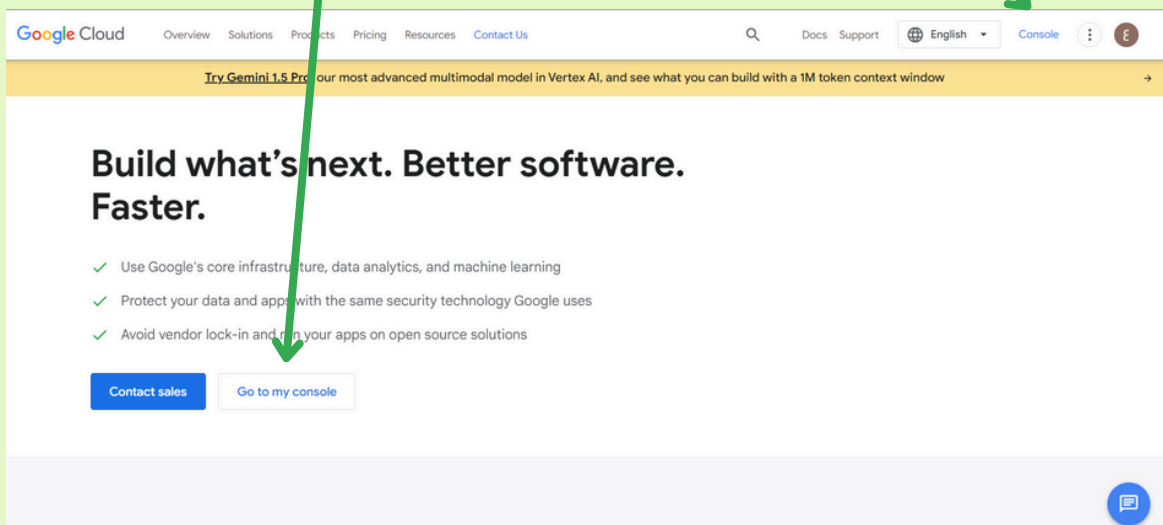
Google Cloud Overview Solutions Products Pricing Resources Contact Us

Docs Support English Console E

Try Gemini 1.5 Pro our most advanced multimodal model in Vertex AI, and see what you can build with a 1M token context window →

Build what's next. Better software. Faster.

Use Google's core infrastructure, data analytics, and machine learning

Protect your data and apps with the same security technology Google uses

Avoid vendor lock-in and run your apps on open source solutions

Contact sales Go to my console